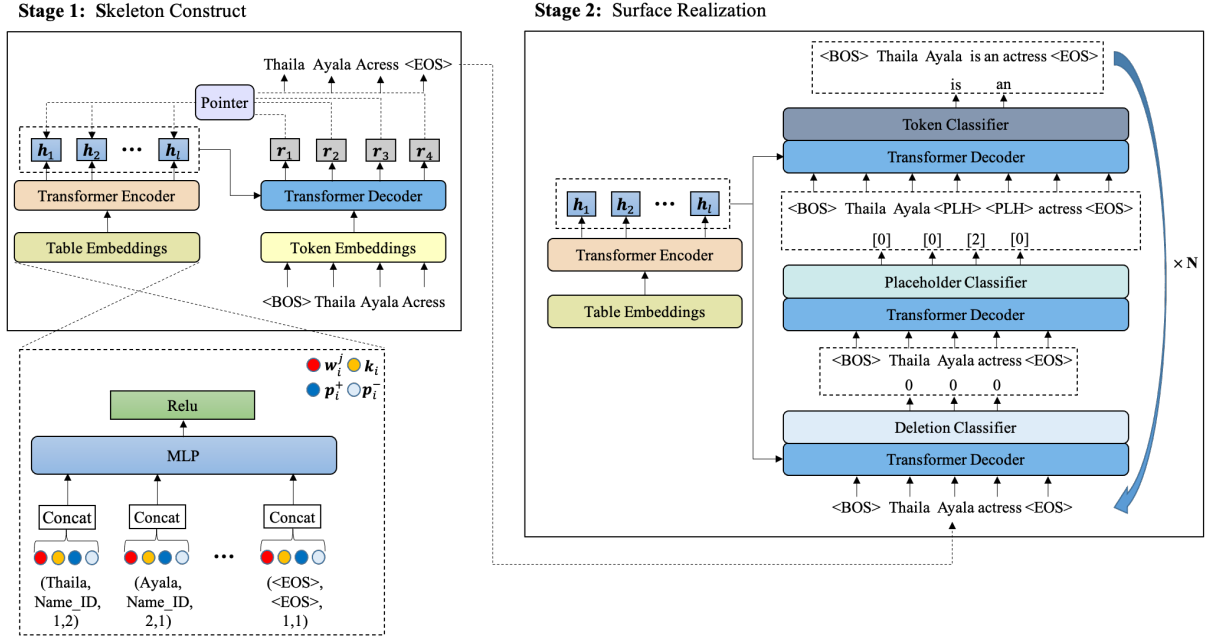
Stage 1: Skeleton Construct

Thaila Ayala Acress <EOS>

Pointer

$h_1$ $h_2$ ··· $h_l$

$r_1$ $r_2$ $r_3$ $r_4$

Transformer Encoder

Transformer Decoder

Table Embeddings

Token Embeddings

<BOS> Thaila Ayala Acress

$w_i^j$ $k_i$ $p_i^+$ $p_i^-$

Relu

MLP

Concat Concat Concat

···

(Thaila, Name_ID, 1,2)

(Ayala, Name_ID, 2,1)

(<EOS>, <EOS>, 1,1)

Stage 2: Surface Realization

<BOS> Thaila Ayala is an actress <EOS>

is an

Token Classifier

Transformer Decoder

$h_1$ $h_2$ ··· $h_l$

<BOS> Thaila Ayala <PLH> <PLH> actress <EOS>

[0] [0] [2] [0]

Transformer Encoder

Placeholder Classifier

Table Embeddings

Transformer Decoder

<BOS> Thaila Ayala actress <EOS>

0 0 0

Deletion Classifier

Transformer Decoder

<BOS> Thaila Ayala actress <EOS>

× N